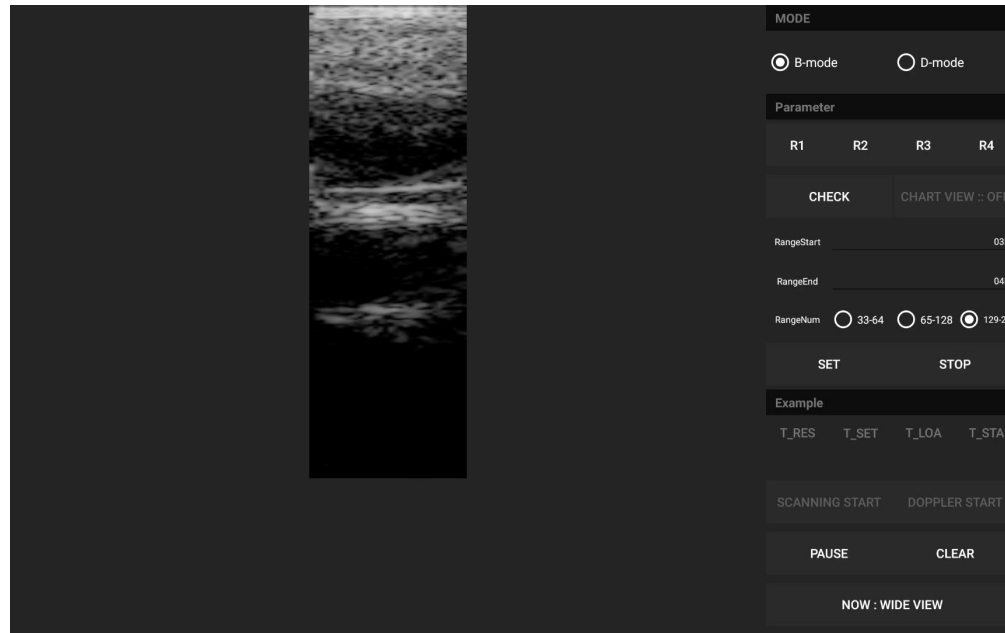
MODE

B-mode D-mode

Parameter

R1 R2 R3 R4

CHECK CHART VIEW :: OF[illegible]

RangeStart 03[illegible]

RangeEnd 04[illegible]

RangeNum 33-64 65-128 129-2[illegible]

SET STOP

Example

T_RES T_SET T_LOA T_STA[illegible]

SCANNING START DOPPLER START

PAUSE CLEAR

NOW : WIDE VIEW